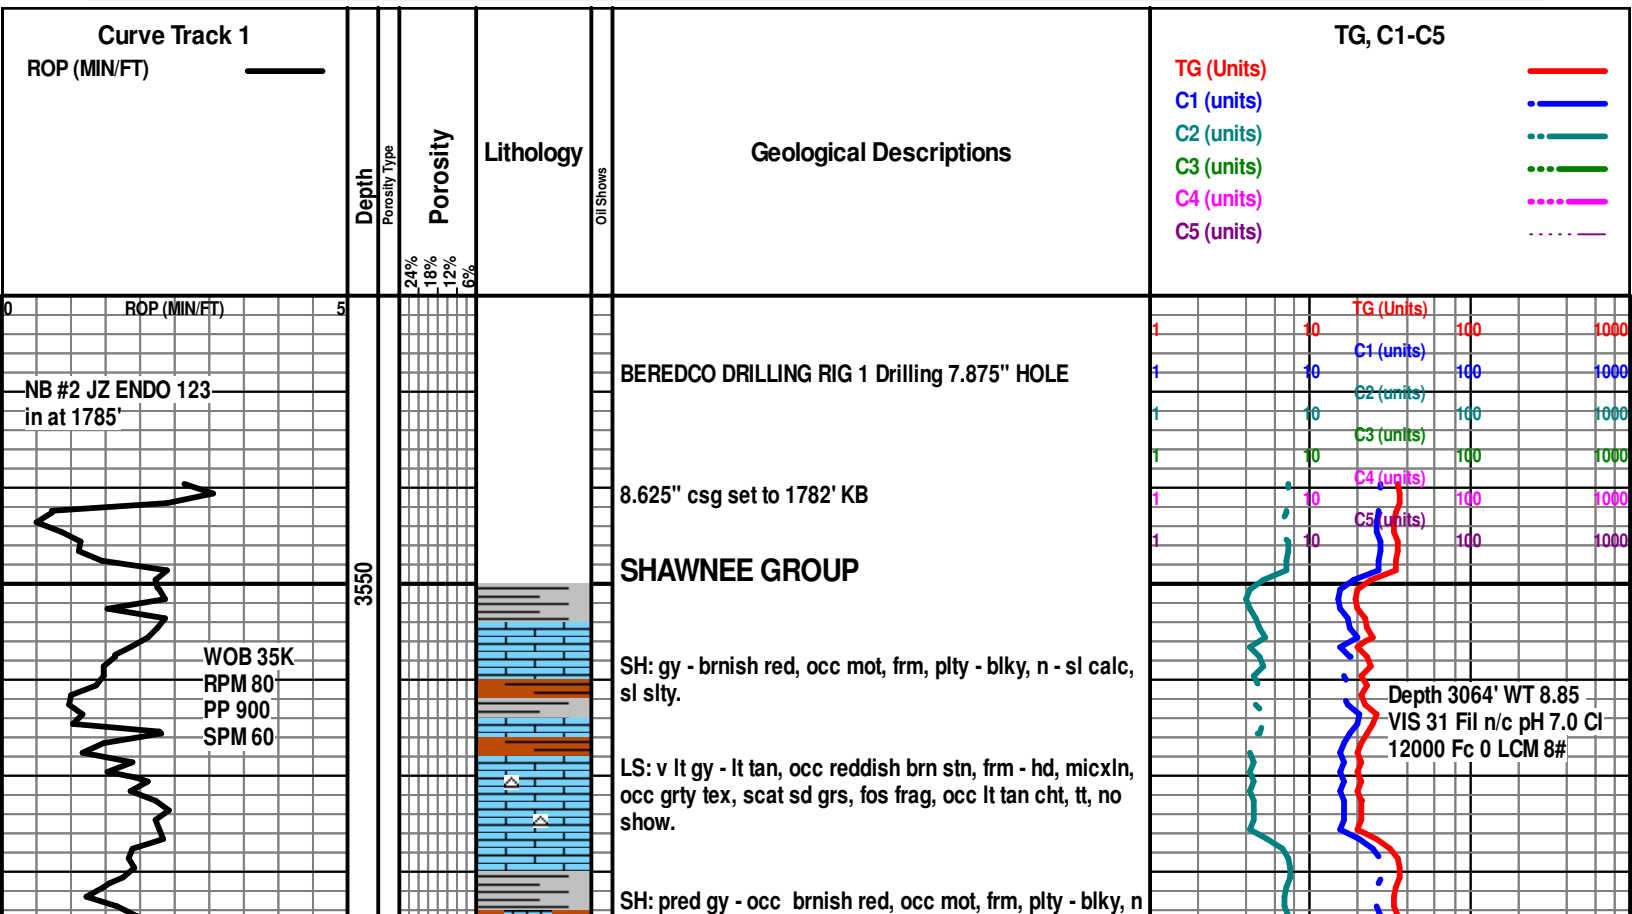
Curve Track 1
ROP (MIN/FT)

Depth
Porosity Type
Porosity
24%
18%
12%
6%
Lithology
Oil Shows
Geological Descriptions

TG, C1-C5
TG (Units)
C1 (units)
C2 (units)
C3 (units)
C4 (units)
C5 (units)

0 ROP (MIN/FT) 5

NB #2 JZ ENDO 123
in at 1785'

WOB 35K
RPM 80
PP 900
SPM 60

3550

BEREDCO DRILLING RIG 1 Drilling 7.875" HOLE

8.625" csg set to 1782' KB

SHAWNEE GROUP

SH: gy - brnish red, occ mot, frm, plty - blky, n - sl calc, sl slty.

LS: v lt gy - lt tan, occ reddish brn stn, frm - hd, micxln, occ grty tex, scat sd grs, fos frag, occ lt tan cht, tt, no show.

SH: pred gy - occ brnish red, occ mot, frm, plty - blky, n

TG (Units)
1 10 100 1000
C1 (units)
1 10 100 1000
C2 (units)
1 10 100 1000
C3 (units)
1 10 100 1000
C4 (units)
1 10 100 1000
C5 (units)
1 10 100 1000

Depth 3064' WT 8.85
VIS 31 Fil n/c pH 7.0 Cl
12000 Fc 0 LCM 8#